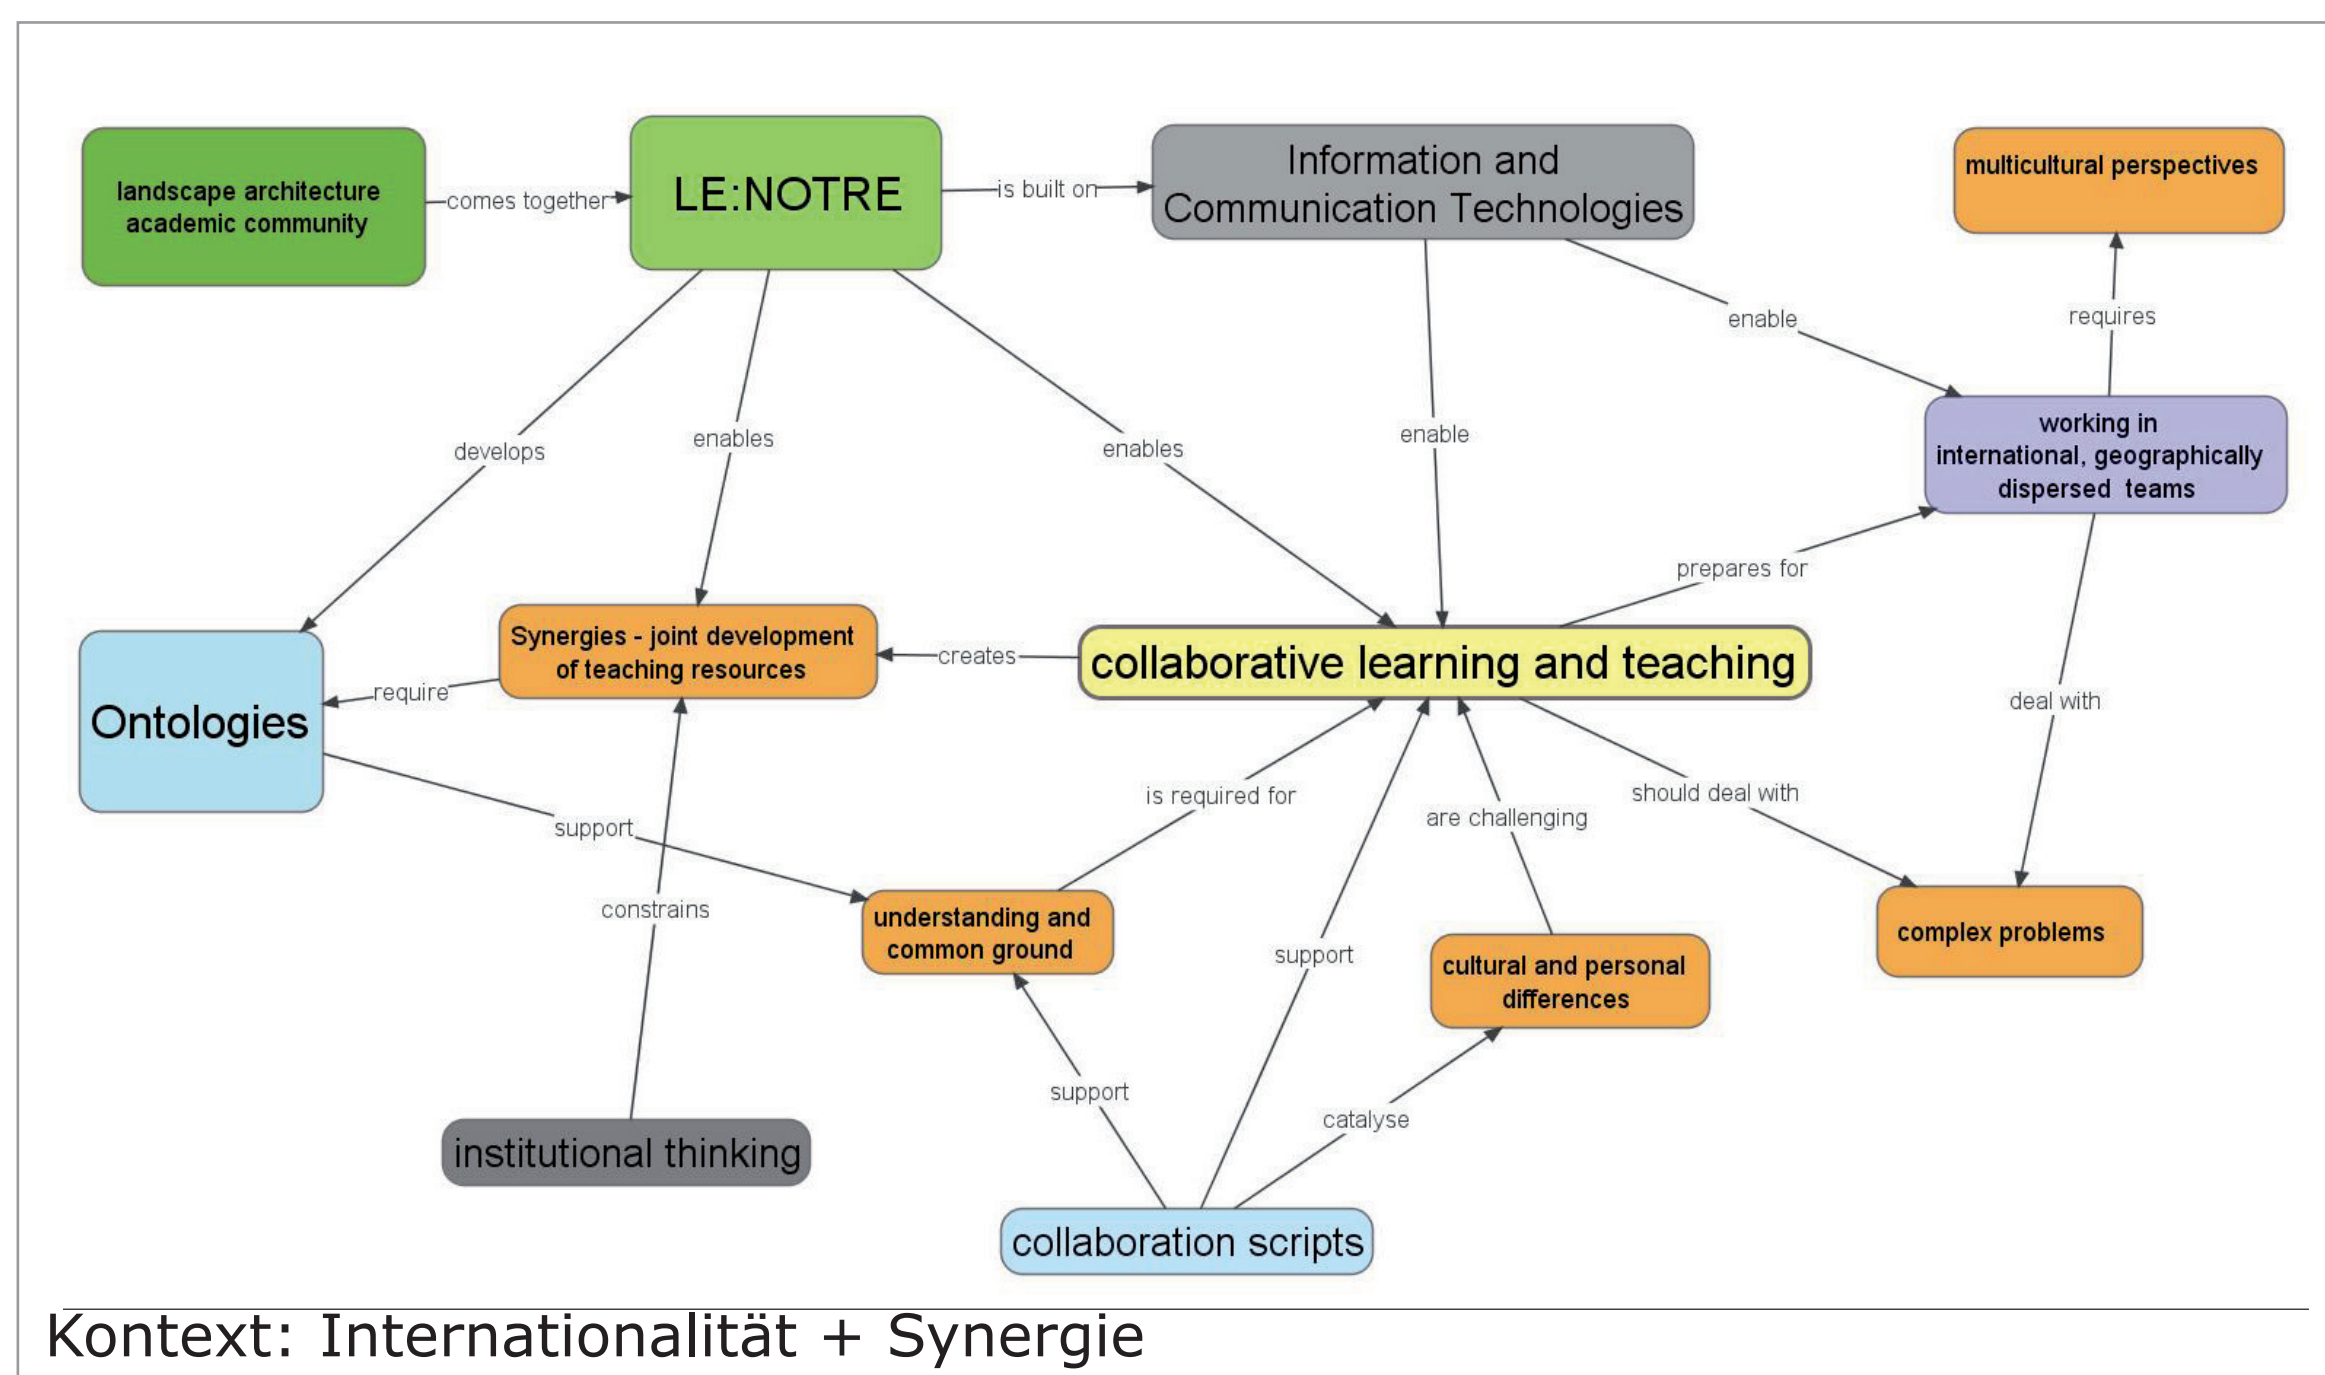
landscape architecture academic community

comes together

LE:NOTRE

is built on

Information and Communication Technologies

multicultural perspectives

enable

requires

develops

enables

enables

enable

working in international, geographically dispersed teams

prepares for

Synergies - joint development of teaching resources

creates

collaborative learning and teaching

Ontologies

require

deal with

is required for

should deal with

are challenging

support

constrains

understanding and common ground

complex problems

support

cultural and personal differences

support

catalyse

institutional thinking

collaboration scripts

Kontext: Internationalität + Synergie